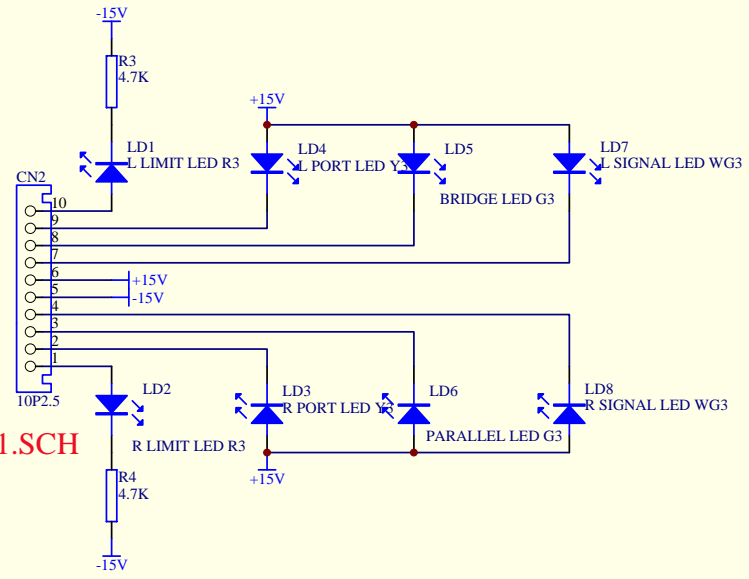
-15V
R3
4.7K
+15V
LD1
L LIMIT LED R3
LD4
L PORT LED Y3
LD5
BRIDGE LED G3
LD7
L SIGNAL LED WG3
CN2
10
9
8
7
6
5
4
3
2
1
+15V
-15V
10P2.5
LD2
R LIMIT LED R3
LD3
R PORT LED Y3
LD6
PARALLEL LED G3
LD8
R SIGNAL LED WG3
+15V
1.SCH
R4
4.7K
-15V